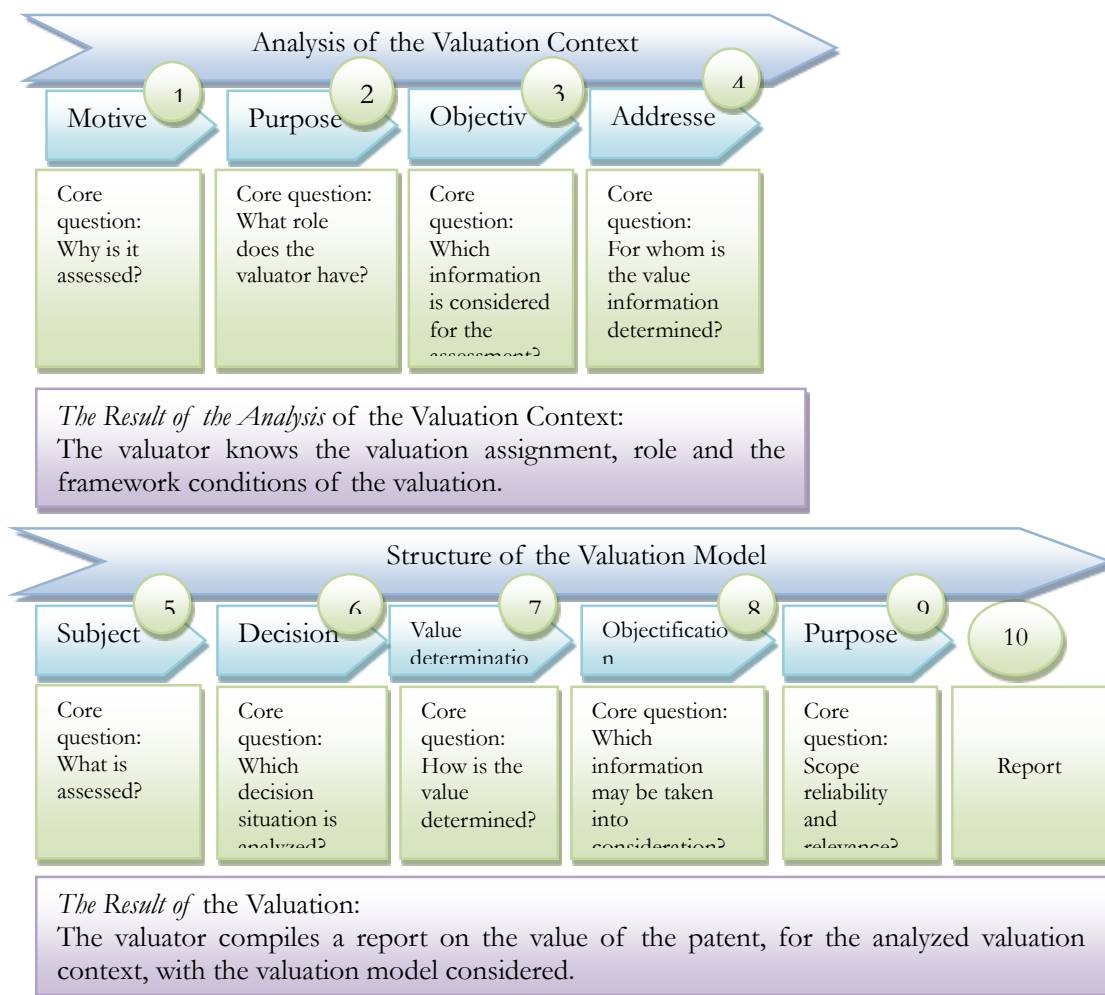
Analysis of the Valuation Context

1
Motive

2
Purpose

3
Objectiv

4
Addresse

Core question: Why is it assessed?

Core question: What role does the valuator have?

Core question: Which information is considered for the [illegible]

Core question: For whom is the value information determined?

*The Result of the Analysis* of the Valuation Context:
The valuator knows the valuation assignment, role and the framework conditions of the valuation.

Structure of the Valuation Model

5
Subject

6
Decision

7
Value determinatio

8
Objectificatio n

9
Purpose

10

Core question: What is assessed?

Core question: Which decision situation is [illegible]

Core question: How is the value determined?

Core question: Which information may be taken into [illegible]

Core question: Scope reliability and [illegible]

Report

*The Result of* the Valuation:
The valuator compiles a report on the value of the patent, for the analyzed valuation context, with the valuation model considered.